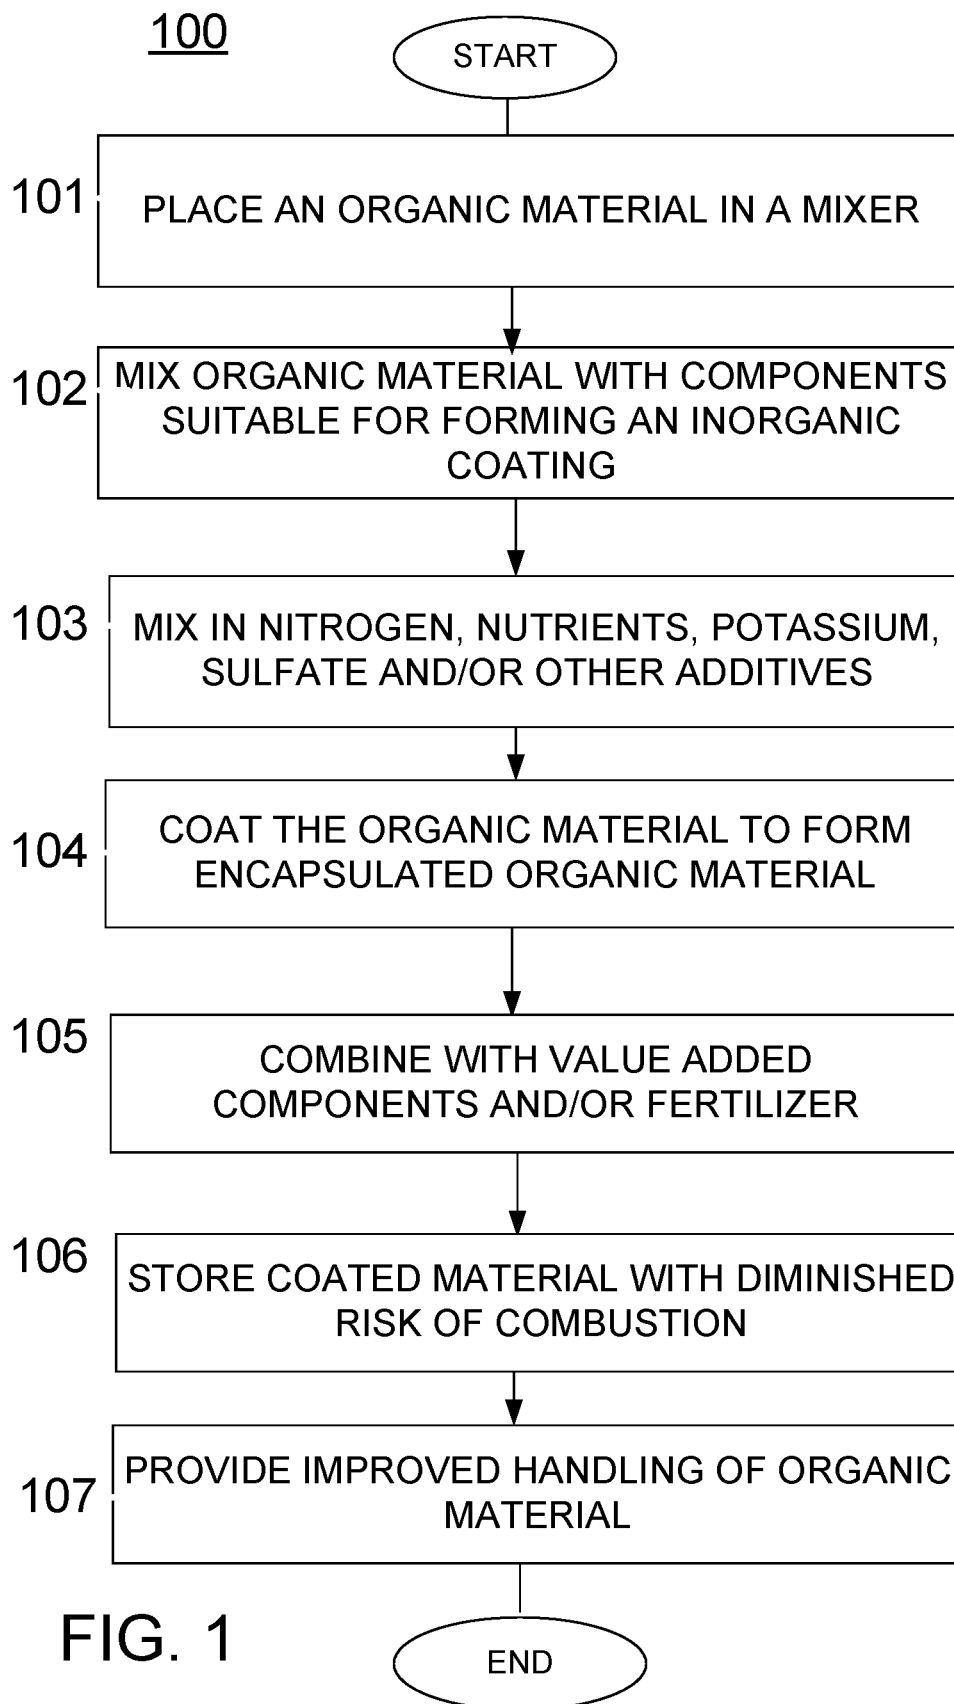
100

START

101 PLACE AN ORGANIC MATERIAL IN A MIXER

102 MIX ORGANIC MATERIAL WITH COMPONENTS SUITABLE FOR FORMING AN INORGANIC COATING

103 MIX IN NITROGEN, NUTRIENTS, POTASSIUM, SULFATE AND/OR OTHER ADDITIVES

104 COAT THE ORGANIC MATERIAL TO FORM ENCAPSULATED ORGANIC MATERIAL

105 COMBINE WITH VALUE ADDED COMPONENTS AND/OR FERTILIZER

106 STORE COATED MATERIAL WITH DIMINISHED RISK OF COMBUSTION

107 PROVIDE IMPROVED HANDLING OF ORGANIC MATERIAL

FIG. 1

END